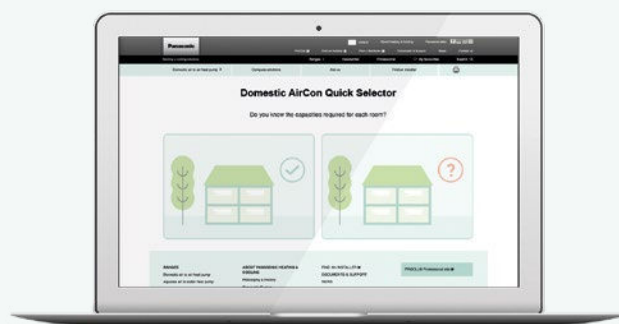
Panasonic

Domestic air to air heat pump

Compare solutions

Find an installer

Domestic AirCon Quick Selector

Do you know the capacities required for each room?

RANGES

Domestic air to air heat pump

Air to water heat pump

ABOUT PANASONIC HEATING & COOLING

FIND AN INSTALLER

DOCUMENTS & SUPPORT

PRO CLUB Professional site